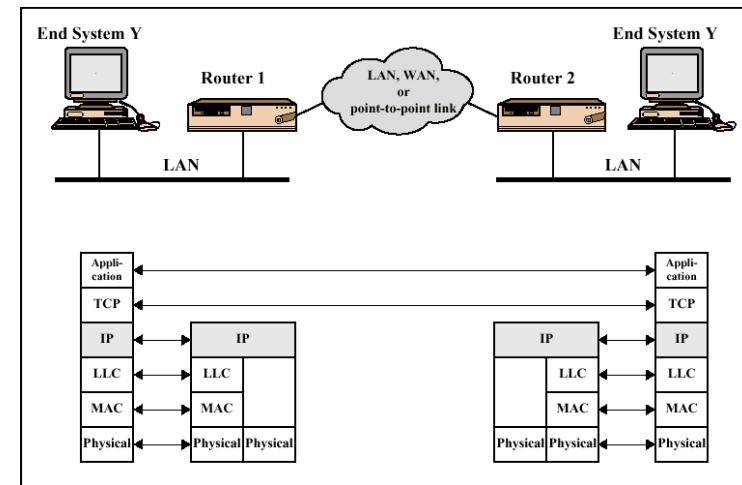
End System Y

Router 1

LAN, WAN, or point-to-point link

Router 2

End System Y

LAN

LAN

Application
TCP
IP
LLC
MAC
Physical

IP
LLC
MAC
Physical
Physical

IP
LLC
MAC
Physical
Physical

Application
TCP
IP
LLC
MAC
Physical